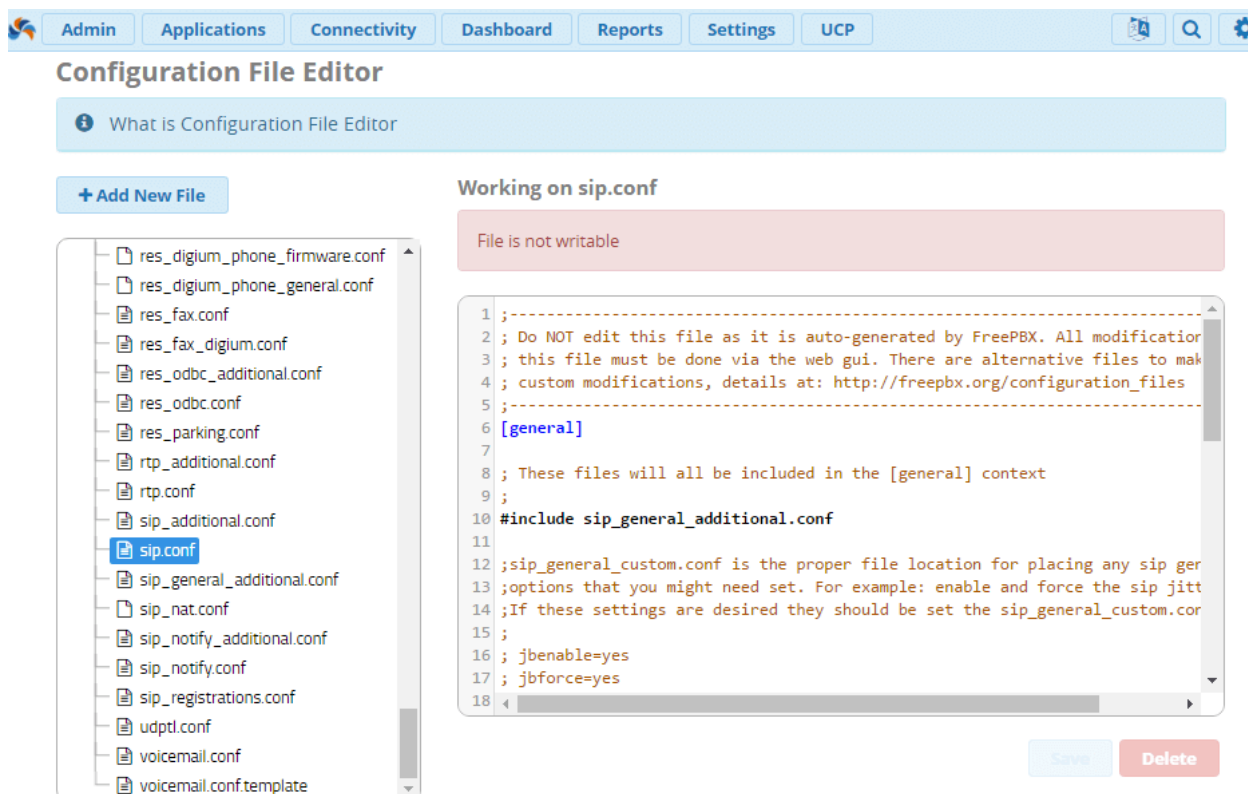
Admin Applications Connectivity Dashboard Reports Settings UCP

Configuration File Editor

What is Configuration File Editor

+ Add New File

res_digium_phone_firmware.conf
res_digium_phone_general.conf
res_fax.conf
res_fax_digium.conf
res_odbc_additional.conf
res_odbc.conf
res_parking.conf
rtp_additional.conf
rtp.conf
sip_additional.conf
sip.conf
sip_general_additional.conf
sip_nat.conf
sip_notify_additional.conf
sip_notify.conf
sip_registrations.conf
udptl.conf
voicemail.conf
voicemail.conf.template

Working on sip.conf

File is not writable

1 ;--------------------------------------------------------------------------------
2 ; Do NOT edit this file as it is auto-generated by FreePBX. All modificatior
3 ; this file must be done via the web gui. There are alternative files to mak
4 ; custom modifications, details at: http://freepbx.org/configuration_files
5 ;--------------------------------------------------------------------------------
6 [general]
7
8 ; These files will all be included in the [general] context
9 ;
10 #include sip_general_additional.conf
11
12 ;sip_general_custom.conf is the proper file location for placing any sip ger
13 ;options that you might need set. For example: enable and force the sip jitt
14 ;If these settings are desired they should be set the sip_general_custom.cor
15 ;
16 ; jbenable=yes
17 ; jbforce=yes
18

Save Delete